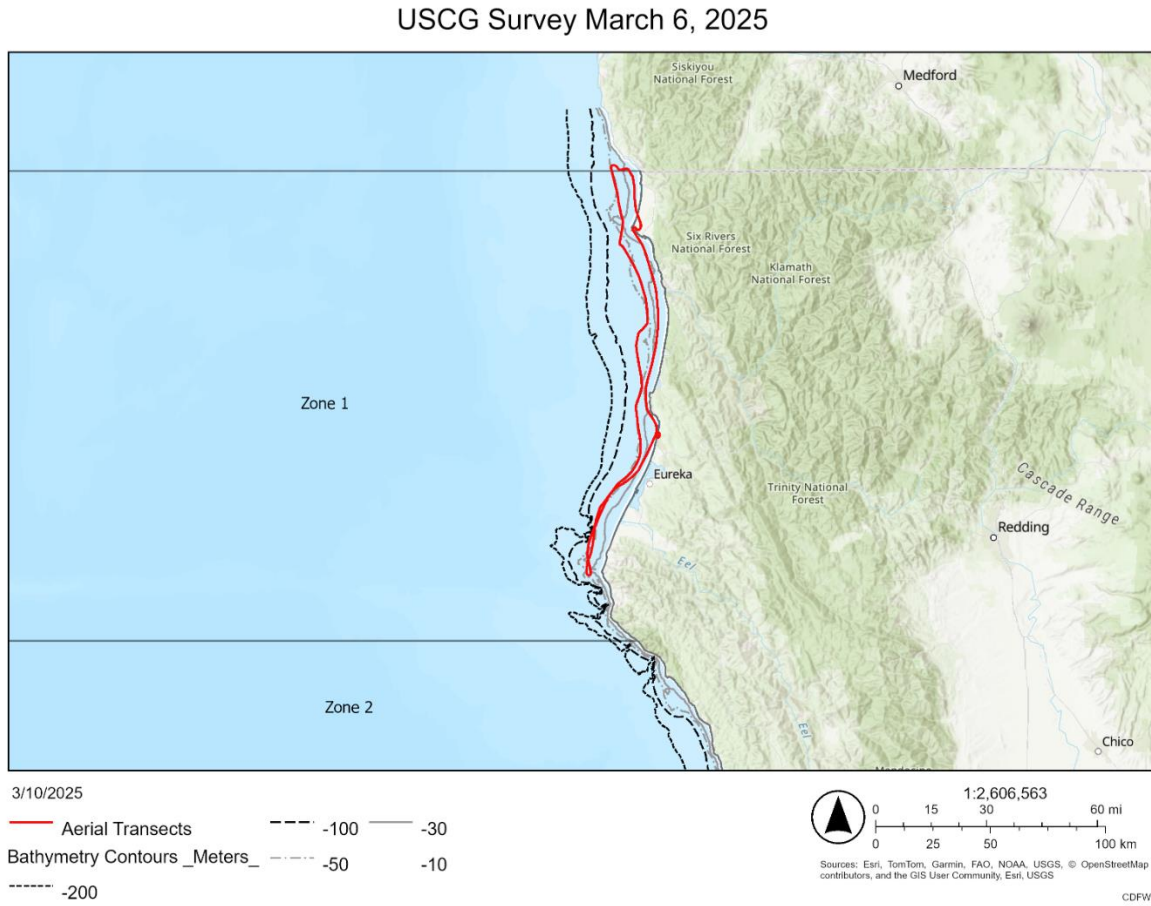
USCG Survey March 6, 2025

Siskiyou National Forest

Medford

Six Rivers National Forest

Klamath National Forest

Zone 1

Eureka

Trinity National Forest

Cascade Range

Redding

Eel

Zone 2

Eel

Chico

3/10/2025

Aerial Transects

Bathymetry Contours _Meters_

-200

-100

-50

-30

-10

1:2,606,563

0 15 30 60 mi

0 25 50 100 km

Sources: Esri, TomTom, Garmin, FAO, NOAA, USGS, © OpenStreetMap contributors, and the GIS User Community, Esri, USGS

CDFW